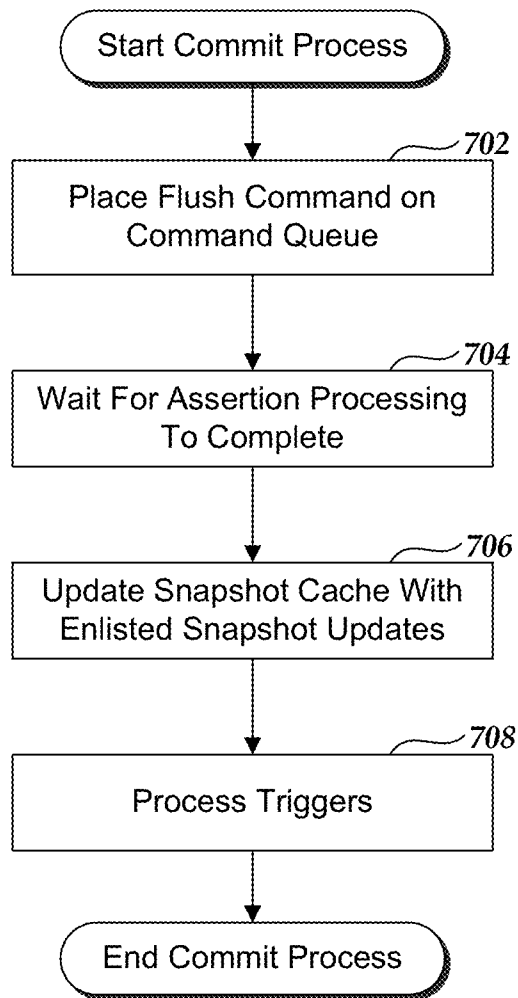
Start Commit Process

702

Place Flush Command on Command Queue

704

Wait For Assertion Processing To Complete

706

Update Snapshot Cache With Enlisted Snapshot Updates

708

Process Triggers

End Commit Process